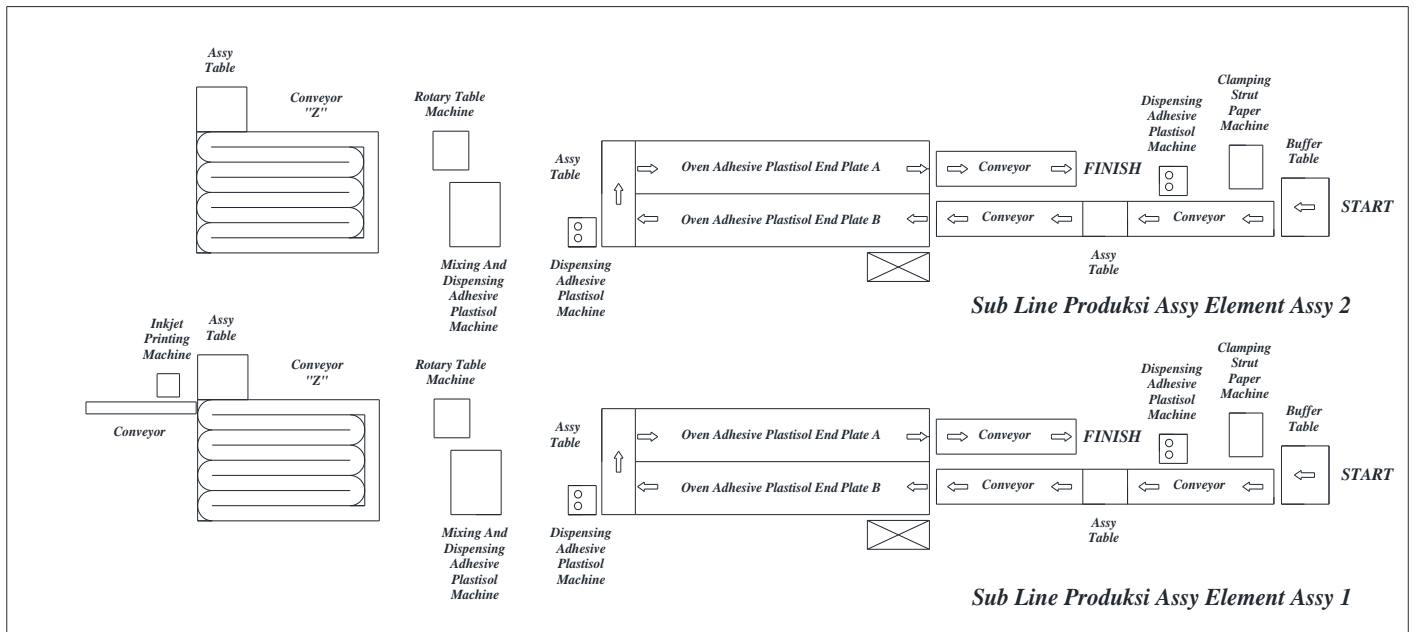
Assy Table

Conveyor "Z"

Rotary Table Machine

Mixing And Dispensing Adhesive Plastisol Machine

Assy Table

Oven Adhesive Plastisol End Plate A

Oven Adhesive Plastisol End Plate B

Dispensing Adhesive Plastisol Machine

Conveyor

FINISH

Dispensing Adhesive Plastisol Machine

Clamping Strut Paper Machine

Buffer Table

START

Conveyor

Conveyor

Assy Table

Sub Line Produksi Assy Element Assy 2

Inkjet Printing Machine

Assy Table

Conveyor "Z"

Conveyor

Rotary Table Machine

Mixing And Dispensing Adhesive Plastisol Machine

Assy Table

Oven Adhesive Plastisol End Plate A

Oven Adhesive Plastisol End Plate B

Dispensing Adhesive Plastisol Machine

Conveyor

FINISH

Dispensing Adhesive Plastisol Machine

Clamping Strut Paper Machine

Buffer Table

START

Conveyor

Conveyor

Assy Table

Sub Line Produksi Assy Element Assy 1